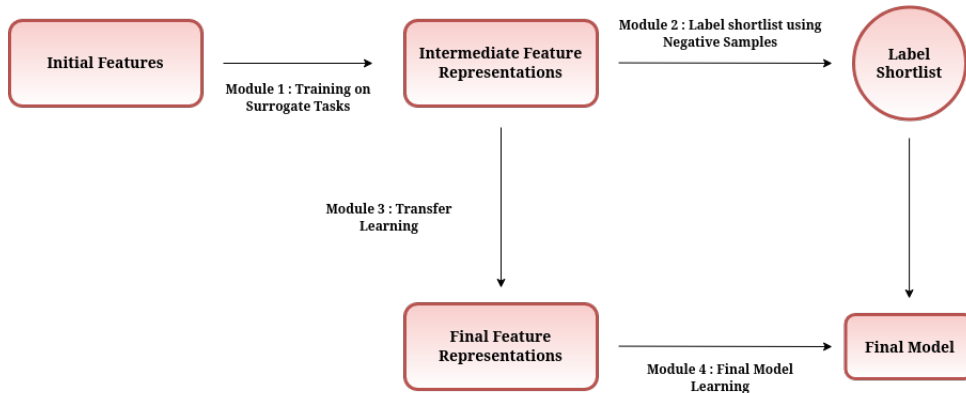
Initial Features

Module 1 : Training on Surrogate Tasks

Intermediate Feature Representations

Module 2 : Label shortlist using Negative Samples

Label Shortlist

Module 3 : Transfer Learning

Final Feature Representations

Module 4 : Final Model Learning

Final Model